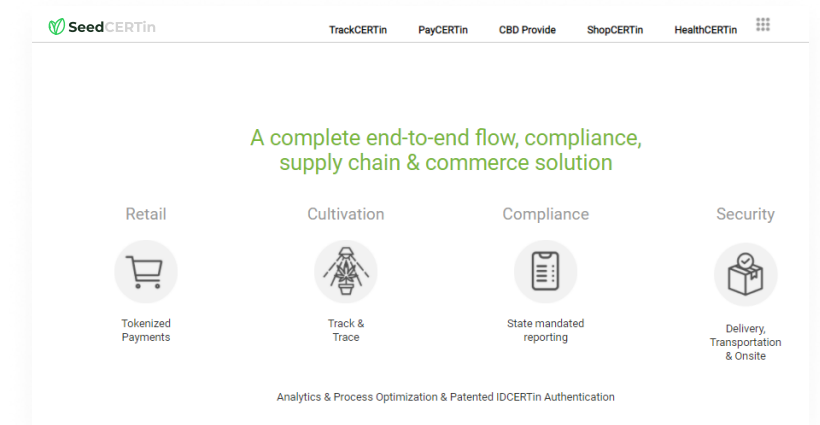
SeedCERTin

TrackCERTin PayCERTin CBD Provide ShopCERTin HealthCERTin

A complete end-to-end flow, compliance, supply chain & commerce solution

Retail

Tokenized Payments

Cultivation

Track & Trace

Compliance

State mandated reporting

Security

Delivery, Transportation & Onsite

Analytics & Process Optimization & Patented IDCERTin Authentication